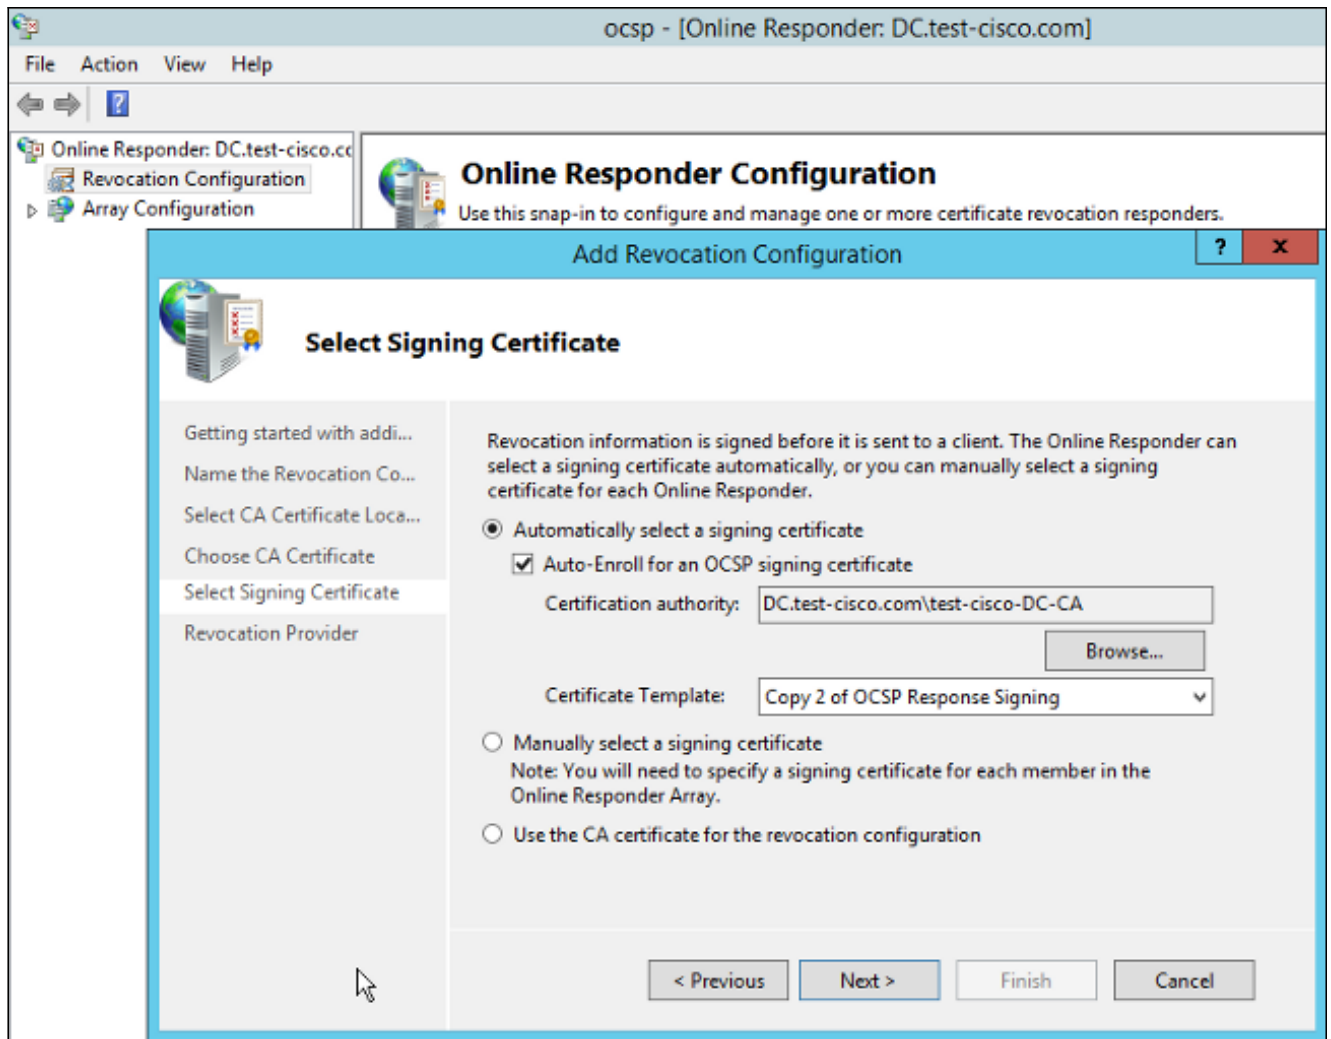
ocsp - [Online Responder: DC.test-cisco.com]

File Action View Help

Online Responder: DC.test-cisco.cc
Revocation Configuration
Array Configuration

Online Responder Configuration

Use this snap-in to configure and manage one or more certificate revocation responders.

Add Revocation Configuration

?
x

Select Signing Certificate

Getting started with addi...
Name the Revocation Co...
Select CA Certificate Loca...
Choose CA Certificate
Select Signing Certificate
Revocation Provider

Revocation information is signed before it is sent to a client. The Online Responder can select a signing certificate automatically, or you can manually select a signing certificate for each Online Responder.

Automatically select a signing certificate

Auto-Enroll for an OCSP signing certificate

Certification authority: DC.test-cisco.com\test-cisco-DC-CA

Browse...

Certificate Template: Copy 2 of OCSP Response Signing

Manually select a signing certificate

Note: You will need to specify a signing certificate for each member in the Online Responder Array.

Use the CA certificate for the revocation configuration

< Previous
Next >
Finish
Cancel